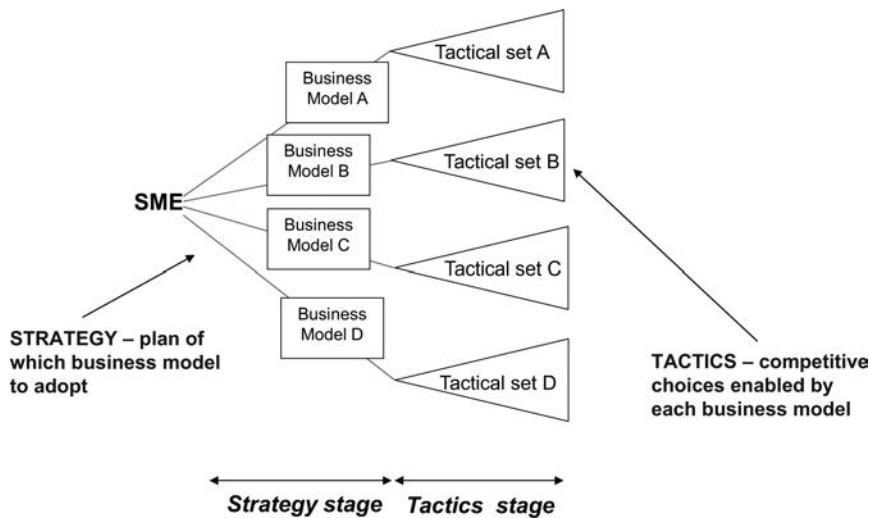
Tactical set A

Business Model A

Business Model B

Tactical set B

SME

Business Model C

Tactical set C

Business Model D

STRATEGY – plan of which business model to adopt

Tactical set D

TACTICS – competitive choices enabled by each business model

Strategy stage

Tactics stage